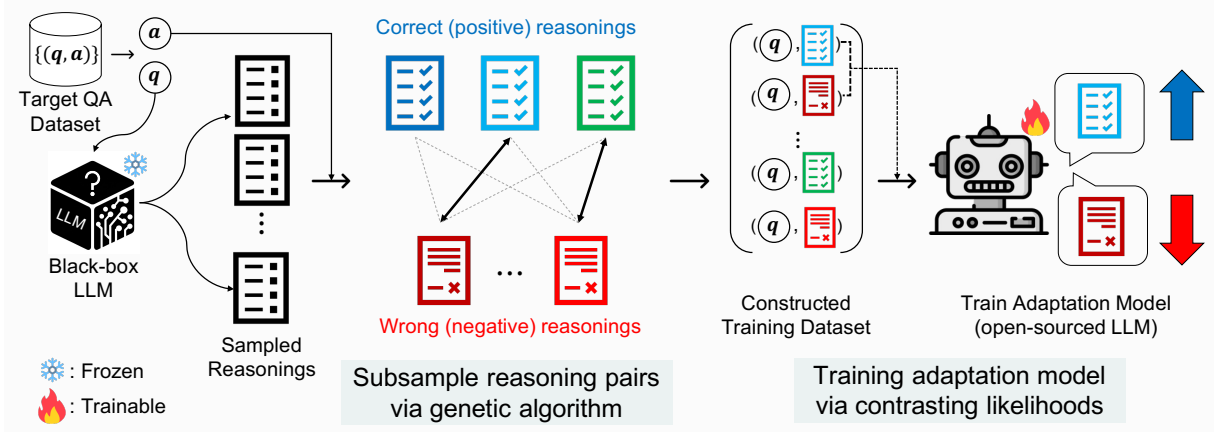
$\{(\boldsymbol{q}, \boldsymbol{a})\}$

$\boldsymbol{a}$

$\boldsymbol{q}$

Target QA Dataset

LLM

Black-box LLM

Sampled Reasonings

Correct (positive) reasonings

Wrong (negative) reasonings

Subsample reasoning pairs via genetic algorithm

$(\boldsymbol{q},$ $)$

$(\boldsymbol{q},$ $)$

$(\boldsymbol{q},$ $)$

$(\boldsymbol{q},$ $)$

Constructed Training Dataset

Train Adaptation Model (open-sourced LLM)

Training adaptation model via contrasting likelihoods

: Frozen

: Trainable